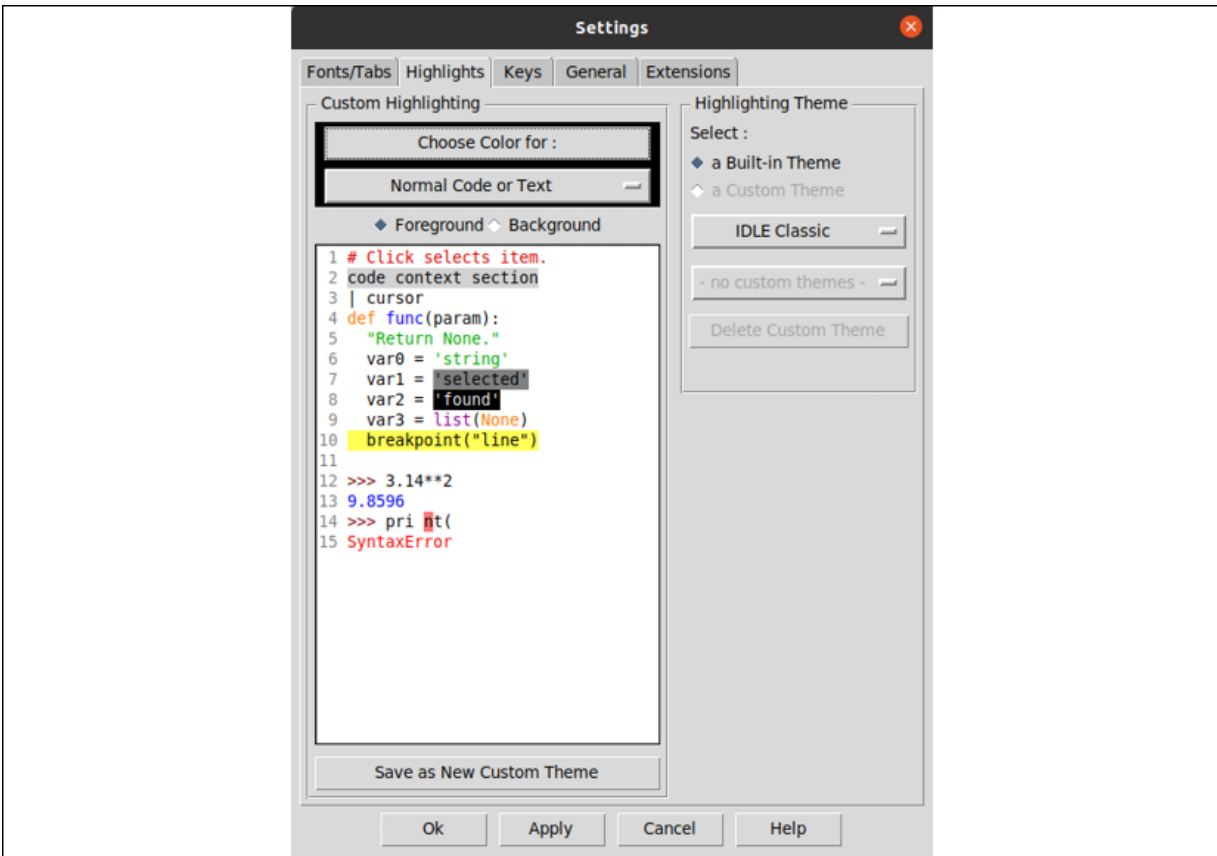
Settings

Fonts/Tabs | Highlights | Keys | General | Extensions

Custom Highlighting

Choose Color for :

Normal Code or Text

Foreground Background

1 # Click selects item.
2 code context section
3 | cursor
4 def func(param):
5 "Return None."
6 var0 = 'string'
7 var1 = 'selected'
8 var2 = 'found'
9 var3 = list(None)
10 breakpoint("line")
11
12 >>> 3.14**2
13 9.8596
14 >>> pri nt(
15 SyntaxError

Save as New Custom Theme

Highlighting Theme

Select :

a Built-in Theme

a Custom Theme

IDLE Classic

- no custom themes -

Delete Custom Theme

Ok | Apply | Cancel | Help